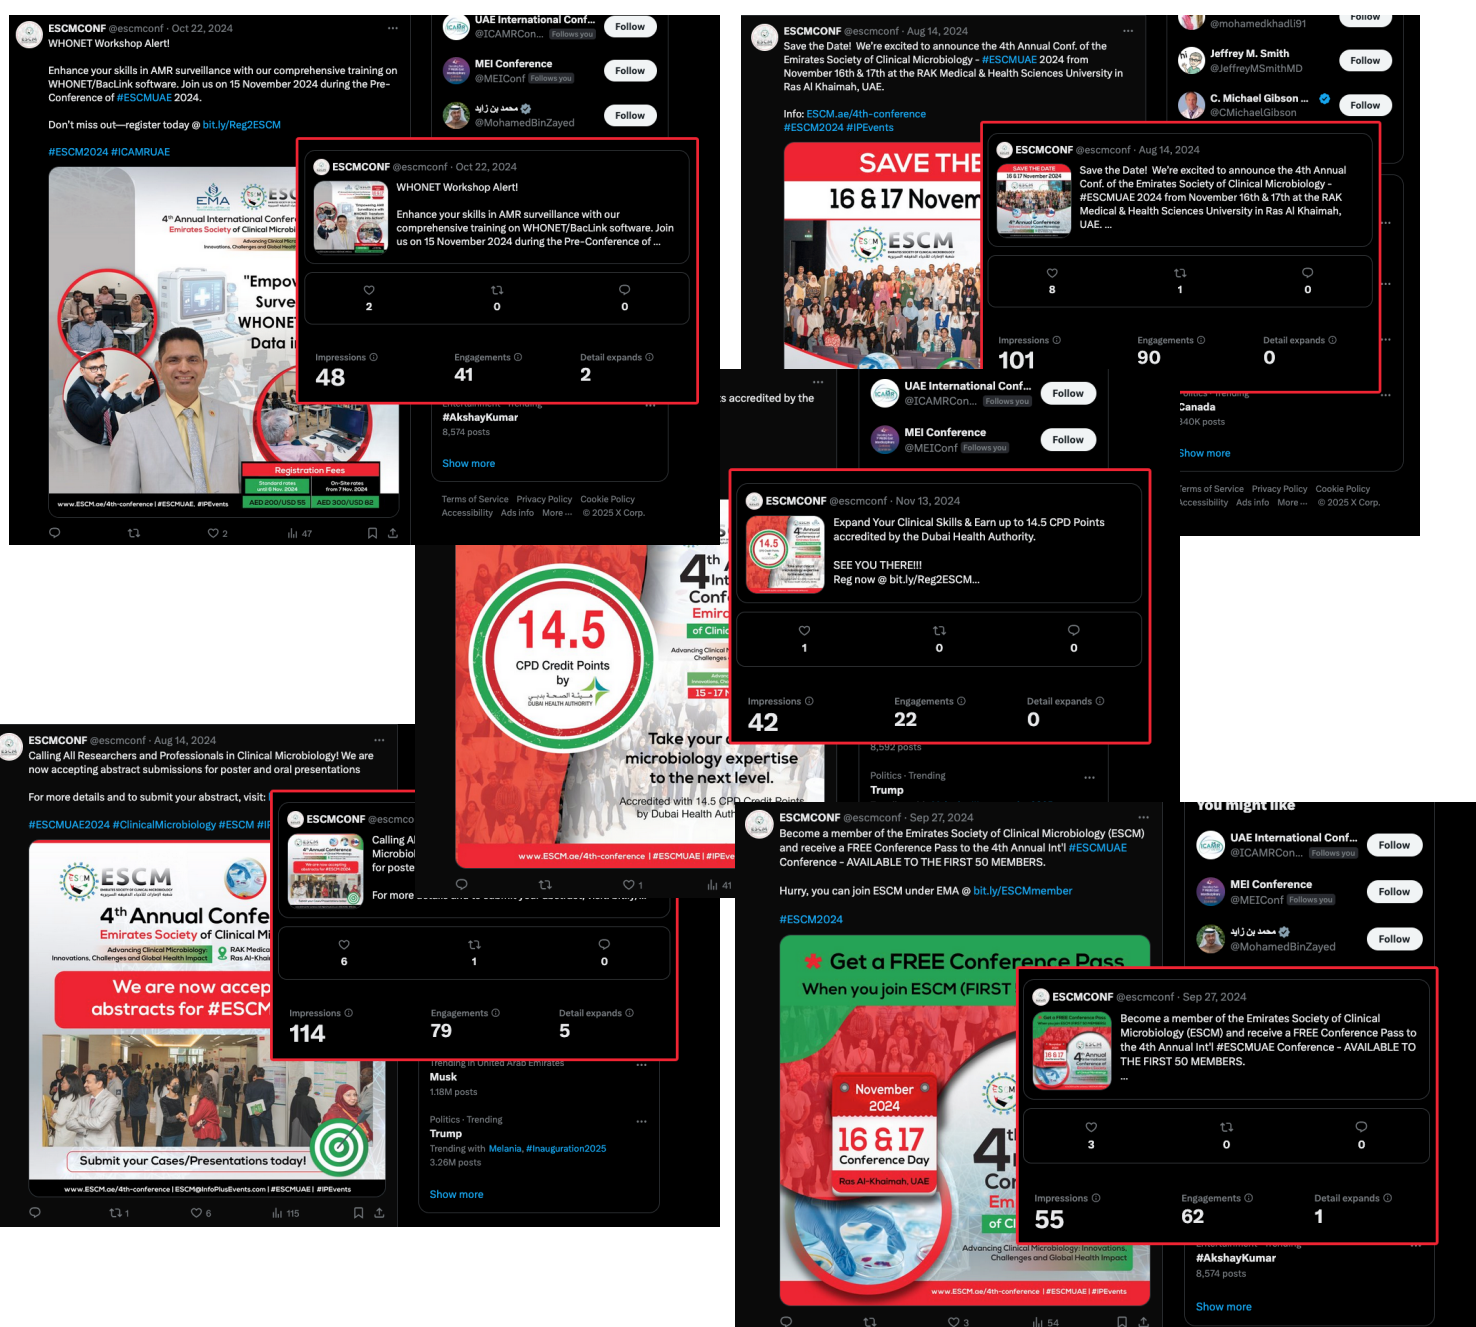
ESCMCONF @escmconf · Oct 22, 2024
WHONET Workshop Alert!

Enhance your skills in AMR surveillance with our comprehensive training on WHONET/BacLink software. Join us on 15 November 2024 during the Pre-Conference of #ESCMUAE 2024.

Don't miss out—register today @ bit.ly/Reg2ESCM

#ESCM2024 #ICAMRUAE

4th Annual International Confer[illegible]
Emirates Society of Clinical Microbi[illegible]
"Empo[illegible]
Surve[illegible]
WHONE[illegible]
Data i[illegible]
Registration Fees
AED 200/USD 55
AED 300/USD 82
www.ESCM.ae/4th-conference | #ESCMUAE, #IPEvents

2 47

UAE International Conf... @ICAMRCon... Follows you Follow
MEI Conference @MEIConf Follows you Follow
محمد بن زايد @MohamedBinZayed Follow

ESCMCONF @escmconf · Oct 22, 2024
WHONET Workshop Alert!
Enhance your skills in AMR surveillance with our comprehensive training on WHONET/BacLink software. Join us on 15 November 2024 during the Pre-Conference of ...
2 0 0
Impressions 48
Engagements 41
Detail expands 2

#AkshayKumar
8,574 posts
Show more
Terms of Service Privacy Policy Cookie Policy Accessibility Ads info More ··· © 2025 X Corp.

ESCMCONF @escmconf · Aug 14, 2024
Save the Date! We're excited to announce the 4th Annual Conf. of the Emirates Society of Clinical Microbiology - #ESCMUAE 2024 from November 16th & 17th at the RAK Medical & Health Sciences University in Ras Al Khaimah, UAE.

Info: ESCM.ae/4th-conference
#ESCM2024 #IPEvents

SAVE THE
16 & 17 Novem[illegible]
ESCM

@mohamedkhadli91 Follow
Jeffrey M. Smith @JeffreyMSmithMD Follow
C. Michael Gibson ... @CMichaelGibson Follow

ESCMCONF @escmconf · Aug 14, 2024
Save the Date! We're excited to announce the 4th Annual Conf. of the Emirates Society of Clinical Microbiology - #ESCMUAE 2024 from November 16th & 17th at the RAK Medical & Health Sciences University in Ras Al Khaimah, UAE. ...
8 1 0
Impressions 101
Engagements 90
Detail expands 0

Canada
340K posts
Show more
Terms of Service Privacy Policy Cookie Policy Accessibility Ads info More ··· © 2025 X Corp.

s accredited by the
UAE International Conf... @ICAMRCon... Follows you Follow
MEI Conference @MEIConf Follows you Follow

ESCMCONF @escmconf · Nov 13, 2024
Expand Your Clinical Skills & Earn up to 14.5 CPD Points accredited by the Dubai Health Authority.

SEE YOU THERE!!!
Reg now @ bit.ly/Reg2ESCM...
1 0 0
Impressions 42
Engagements 22
Detail expands 0

8,592 posts
Politics · Trending
Trump

14.5
CPD Credit Points
by
DUBAI HEALTH AUTHORITY
4th Int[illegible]
Conf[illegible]
Emir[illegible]
of Clinic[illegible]
15 - 17 N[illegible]
Take your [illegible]
microbiology expertise
to the next level.
Accredited with 14.5 CPD Credit Points
by Dubai Health Auth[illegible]
www.ESCM.ae/4th-conference | #ESCMUAE | #IPEve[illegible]
1 41

ESCMCONF @escmconf · Aug 14, 2024
Calling All Researchers and Professionals in Clinical Microbiology! We are now accepting abstract submissions for poster and oral presentations

For more details and to submit your abstract, visit:

#ESCMUAE2024 #ClinicalMicrobiology #ESCM #I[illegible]
ESCM
4th Annual Confe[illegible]
Emirates Society of Clinical Mi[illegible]
We are now accep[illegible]
abstracts for #ESC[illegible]
Submit your Cases/Presentations today!
www.ESCM.ae/4th-conference | ESCM@InfoPlusEvents.com | #ESCMUAE | #IPEvents
1 6 115

ESCMCONF @escmco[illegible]
Calling A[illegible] Microbi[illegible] for poste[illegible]
For more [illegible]
6 1 0
Impressions 114
Engagements 79
Detail expands 5

Trending in United Arab Emirates
Musk
1.18M posts
Politics · Trending
Trump
Trending with Melania, #Inauguration2025
3.26M posts
Show more

ESCMCONF @escmconf · Sep 27, 2024
Become a member of the Emirates Society of Clinical Microbiology (ESCM) and receive a FREE Conference Pass to the 4th Annual Int'l #ESCMUAE Conference - AVAILABLE TO THE FIRST 50 MEMBERS.

Hurry, you can join ESCM under EMA @ bit.ly/ESCMmember

#ESCM2024

Get a FREE Conference Pass
When you join ESCM (FIRST
November 2024
16 & 17
Conference Day
Ras Al-Khaimah, UAE
4th
Co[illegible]
Em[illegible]
of Cl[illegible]
Advancing Clinical Microbiology: Innovations, Challenges and Global Health Impact
www.ESCM.ae/4th-conference | #ESCMUAE | #IPEvents
3 54

You might like
UAE International Conf... @ICAMRCon... Follows you Follow
MEI Conference @MEIConf Follows you Follow
محمد بن زايد @MohamedBinZayed Follow

ESCMCONF @escmconf · Sep 27, 2024
Become a member of the Emirates Society of Clinical Microbiology (ESCM) and receive a FREE Conference Pass to the 4th Annual Int'l #ESCMUAE Conference - AVAILABLE TO THE FIRST 50 MEMBERS.
...
3 0 0
Impressions 55
Engagements 62
Detail expands 1

#AkshayKumar
8,574 posts
Show more